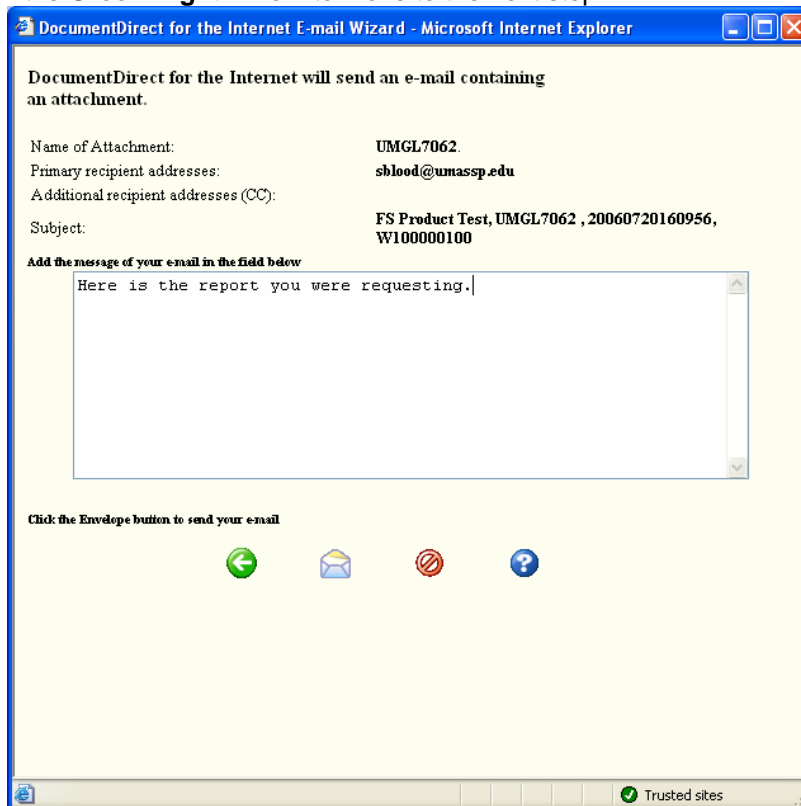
DocumentDirect for the Internet E-mail Wizard - Microsoft Internet Explorer

DocumentDirect for the Internet will send an e-mail containing an attachment.

| | |
|---|---|
| Name of Attachment: | UMGL7062. |
| Primary recipient addresses: | sblood@umassp.edu |
| Additional recipient addresses (CC): | |
| Subject: | FS Product Test, UMGL7062 , 20060720160956, W100000100 |

Add the message of your email in the field below

Here is the report you were requesting.

Click the Envelope button to send your email

Trusted sites